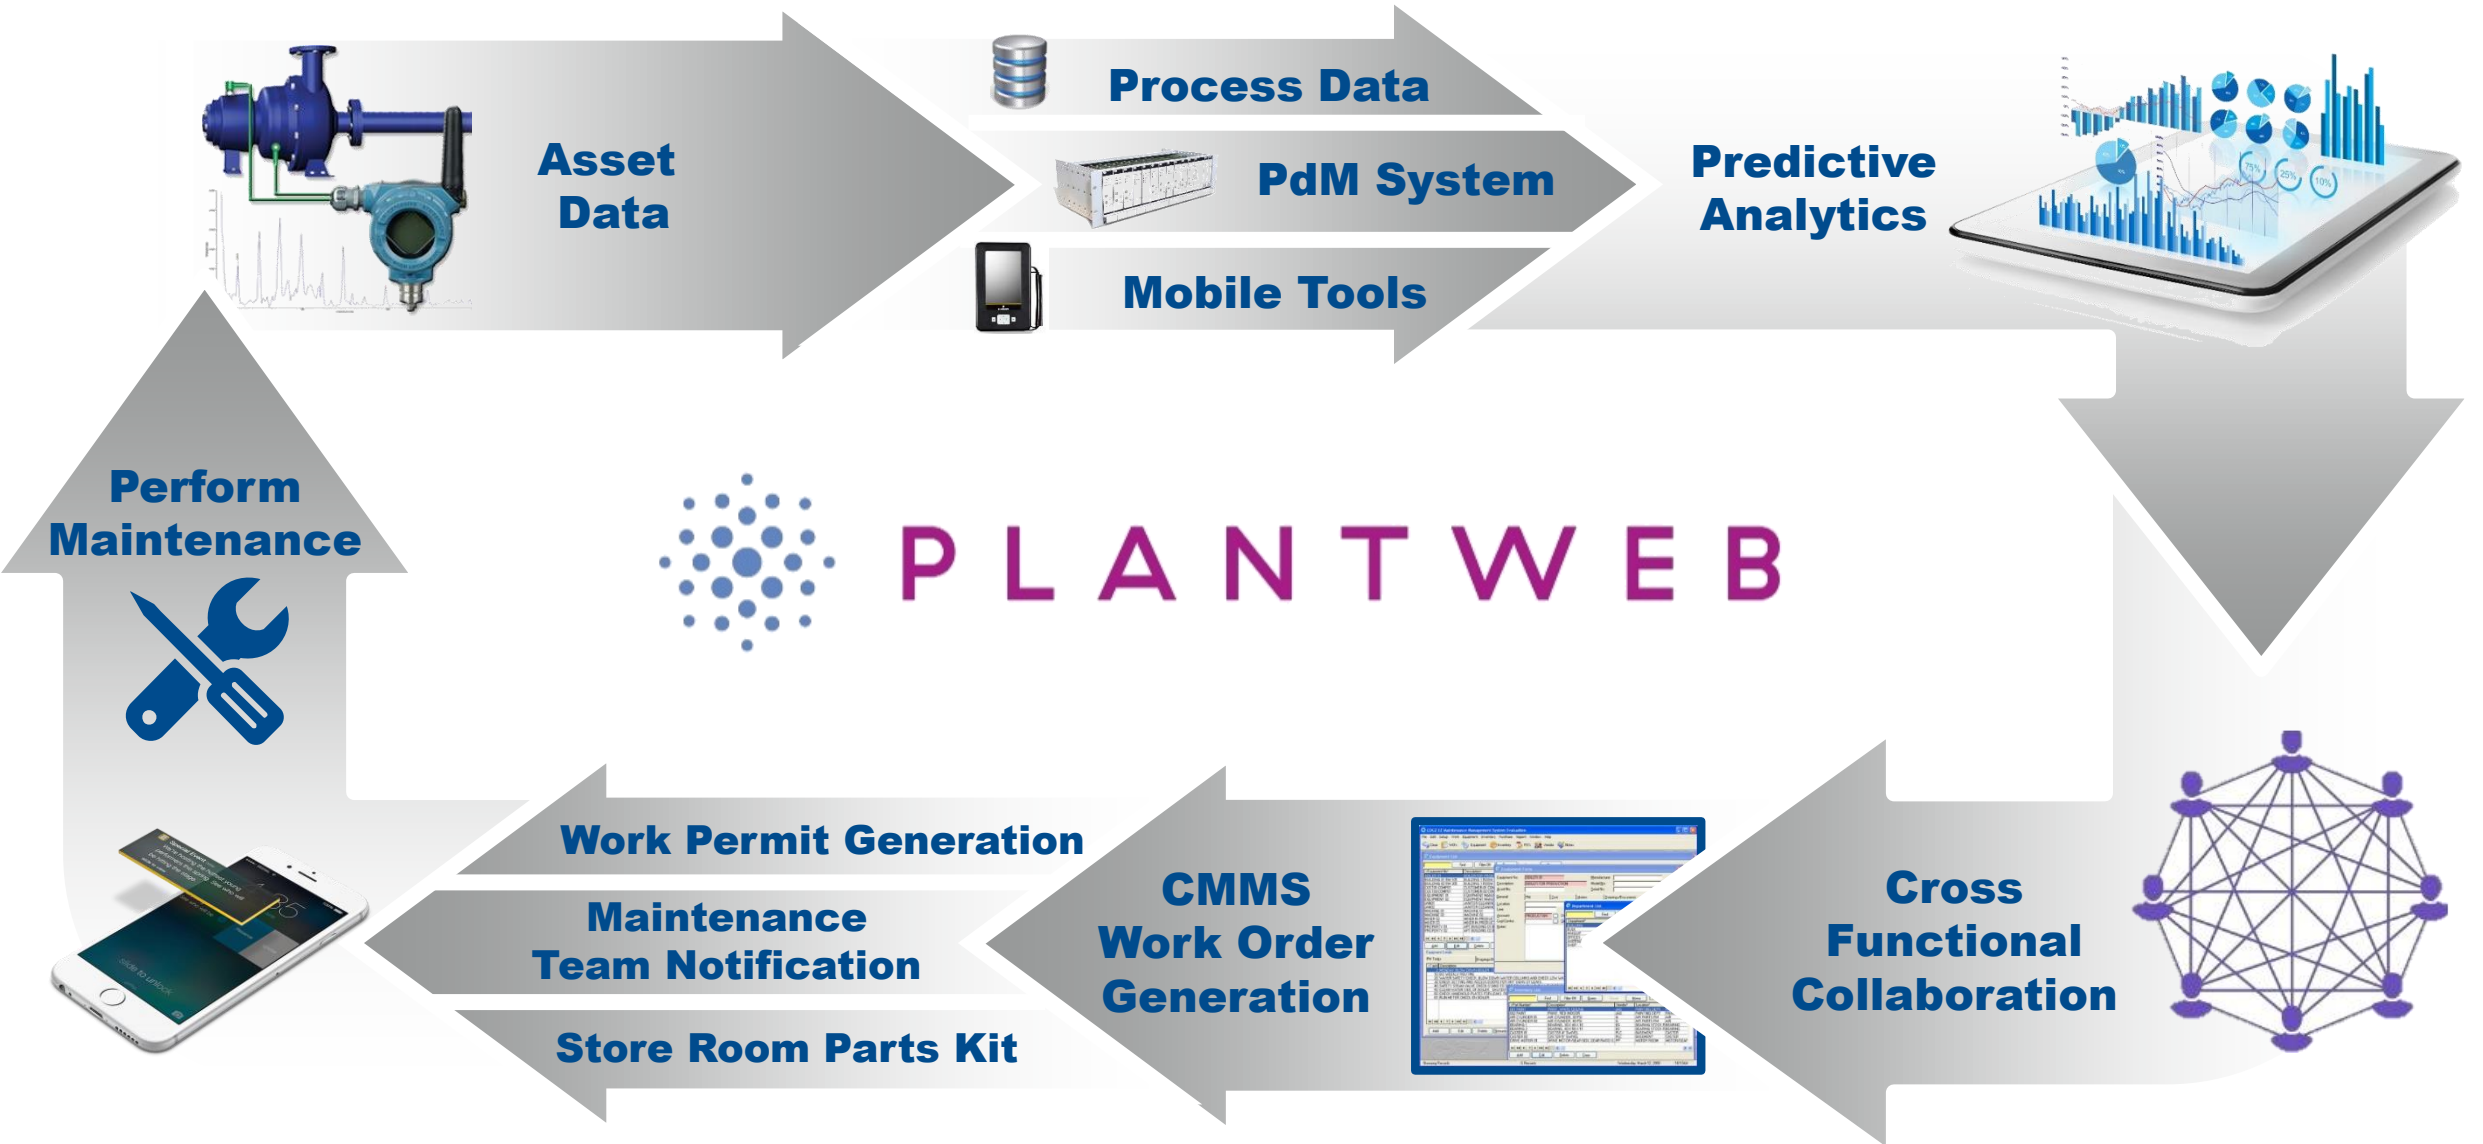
Asset Data

Process Data

PdM System

Mobile Tools

Predictive Analytics

PLANTWEB

Perform Maintenance

Cross Functional Collaboration

CMMS Work Order Generation

Work Permit Generation

Maintenance Team Notification

Store Room Parts Kit